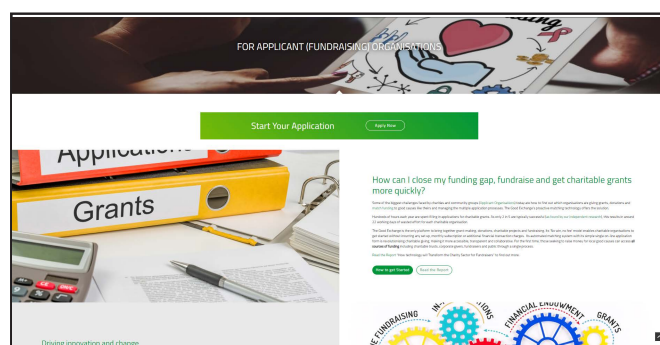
FOR APPLICANT (FUNDRAISING) ORGANISATIONS

Start Your Application

Apply Now

Applications

Grants

How can I close my funding gap, fundraise and get charitable grants more quickly?

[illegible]

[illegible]

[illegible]

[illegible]

How to get Started

Read the Report

Driving innovation and change

FUNDRAISING

FINANCIAL ENDOWMENT

GRANTS